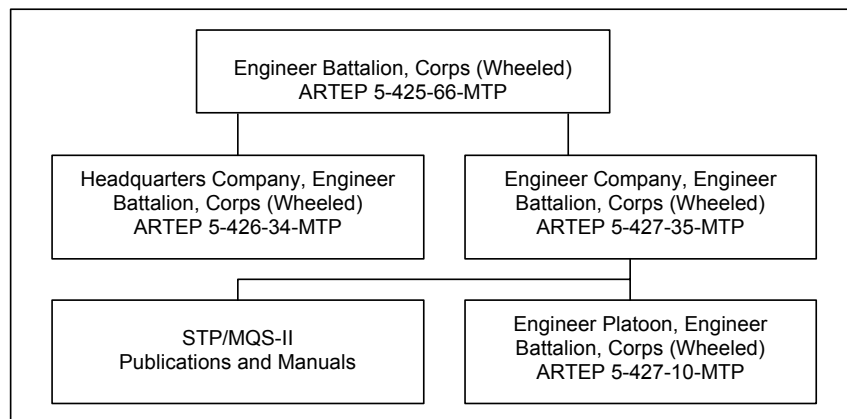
Engineer Battalion, Corps (Wheeled)
ARTEP 5-425-66-MTP

Headquarters Company, Engineer Battalion, Corps (Wheeled)
ARTEP 5-426-34-MTP

Engineer Company, Engineer Battalion, Corps (Wheeled)
ARTEP 5-427-35-MTP

STP/MQS-II
Publications and Manuals

Engineer Platoon, Engineer Battalion, Corps (Wheeled)
ARTEP 5-427-10-MTP